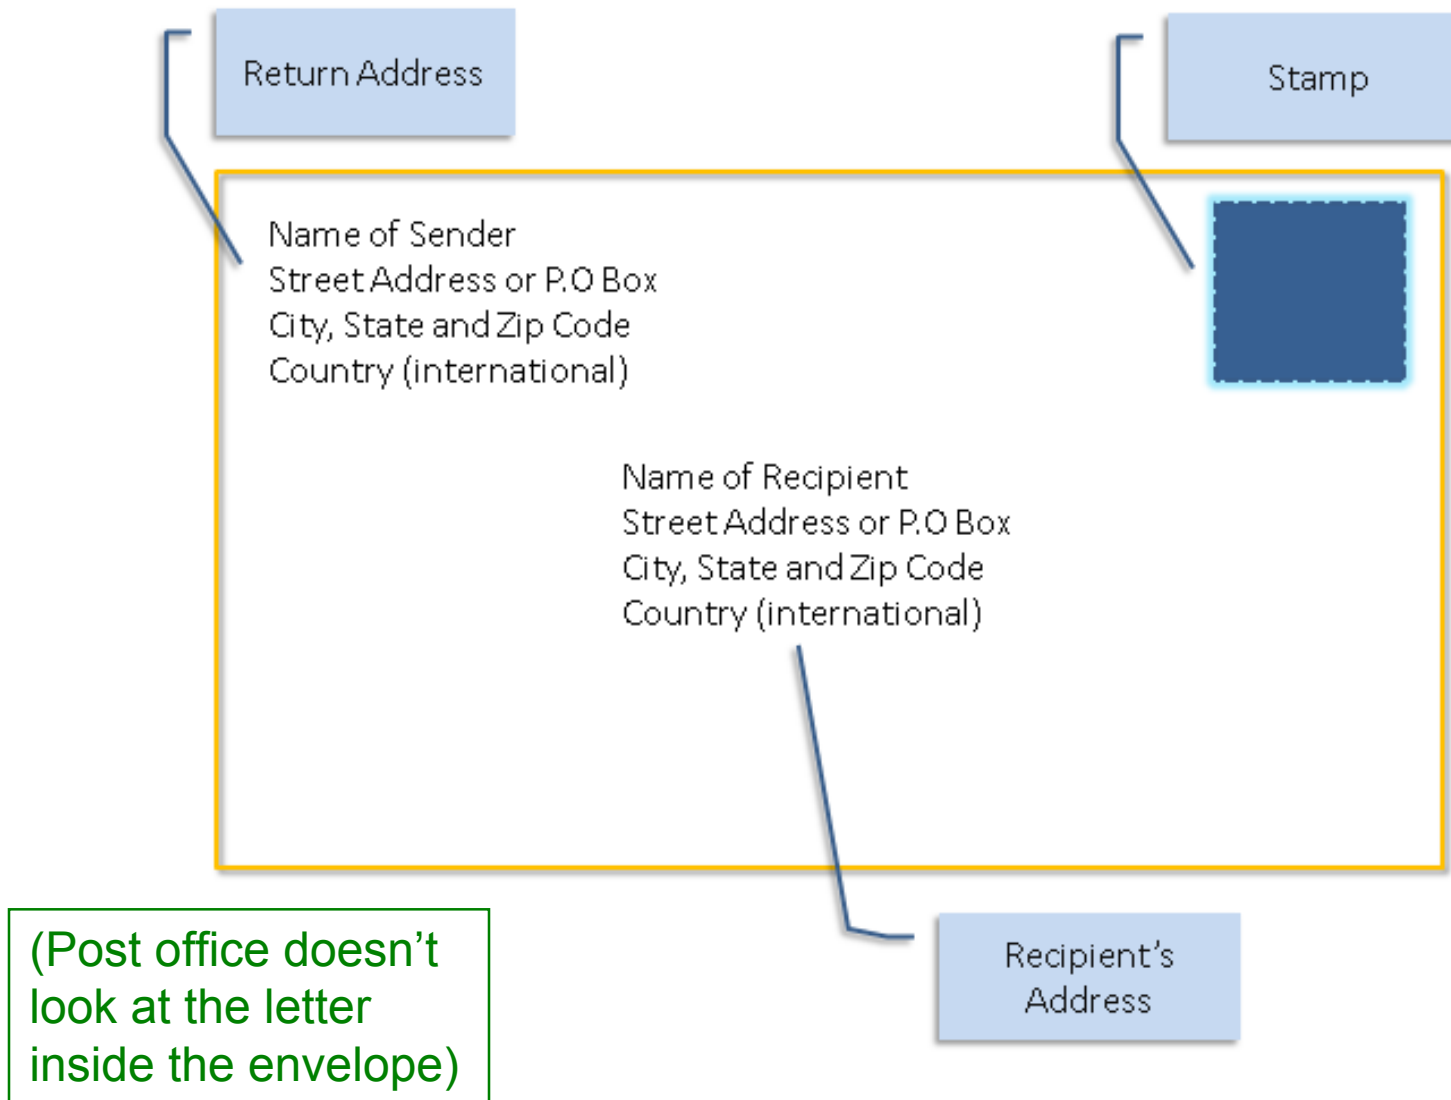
Return Address

Stamp

Name of Sender
Street Address or P.O Box
City, State and Zip Code
Country (international)

Name of Recipient
Street Address or P.O Box
City, State and Zip Code
Country (international)

(Post office doesn’t look at the letter inside the envelope)

Recipient’s Address